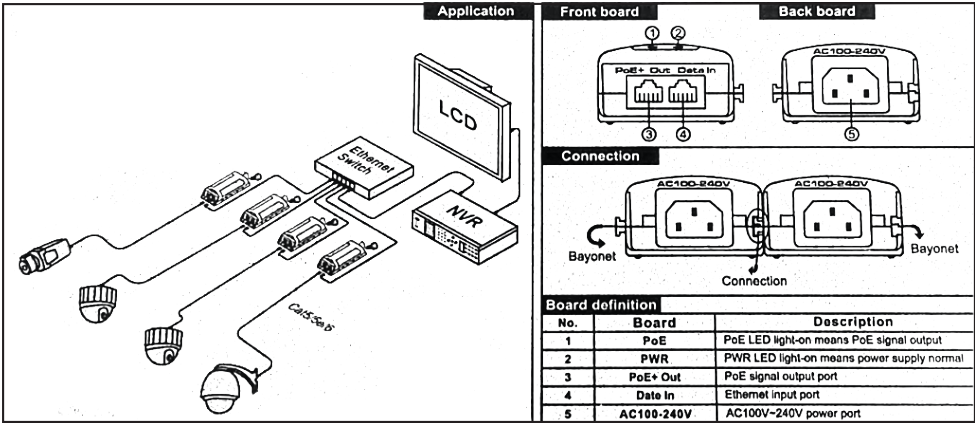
Application

LCD

Ethernet Switch

NVR

Cat5/5e/6

Front board

Back board

①

②

PoE+ Out

Data In

③

④

AC100-240V

⑤

Connection

AC100-240V

AC100-240V

Bayonet

Bayonet

Connection

Board definition

| No. | Board | Description |
|---|---|---|
| 1 | PoE | PoE LED light-on means PoE signal output |
| 2 | PWR | PWR LED light-on means power supply normal |
| 3 | PoE+ Out | PoE signal output port |
| 4 | Date In | Ethernet input port |
| 5 | AC100-240V | AC100V~240V power port |